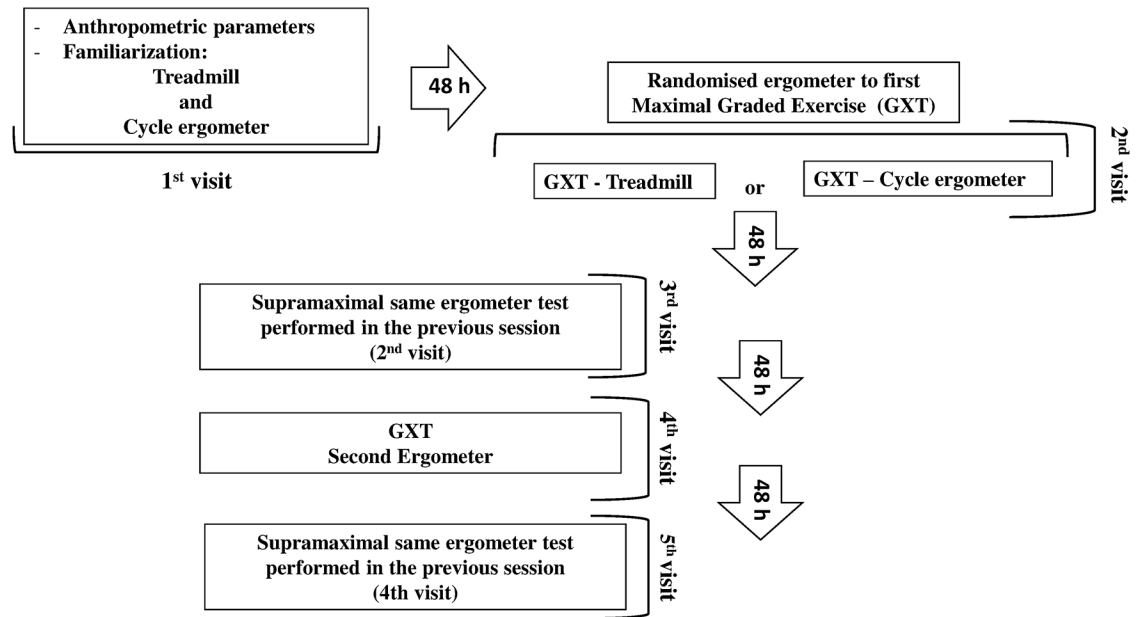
- Anthropometric parameters
- Familiarization:
Treadmill
and
Cycle ergometer

1$^{st}$ visit

48 h

Randomised ergometer to first
Maximal Graded Exercise (GXT)

2$^{nd}$ visit

GXT - Treadmill

or

GXT – Cycle ergometer

48 h

Supramaximal same ergometer test
performed in the previous session
(2$^{nd}$ visit)

3$^{rd}$ visit

48 h

GXT
Second Ergometer

4$^{th}$ visit

48 h

Supramaximal same ergometer test
performed in the previous session
(4th visit)

5$^{th}$ visit